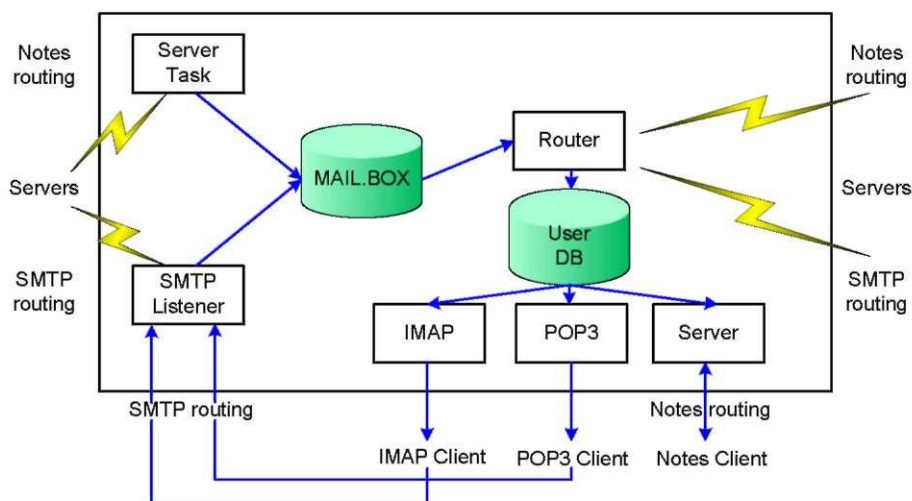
Notes routing

Servers

SMTP routing

Server Task

SMTP Listener

MAIL.BOX

Router

User DB

IMAP

POP3

Server

Notes routing

Servers

SMTP routing

SMTP routing

Notes routing

IMAP Client

POP3 Client

Notes Client